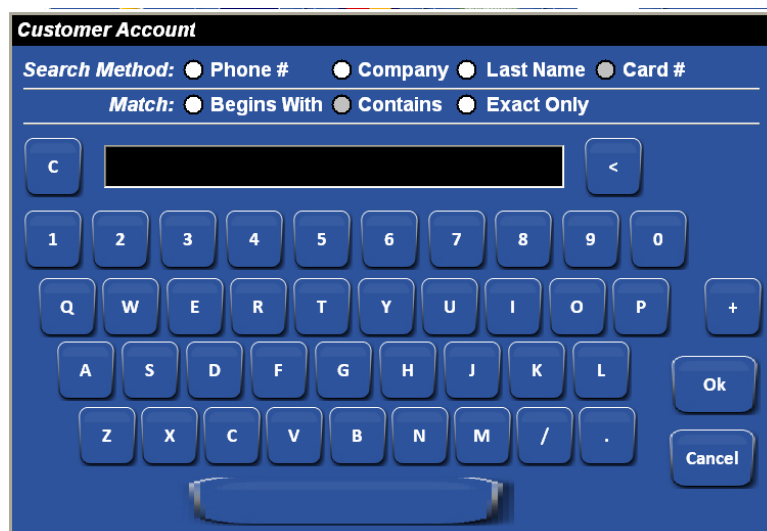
Customer Account

Search Method: Phone # Company Last Name Card #

Match: Begins With Contains Exact Only

C <

1 2 3 4 5 6 7 8 9 0

Q W E R T Y U I O P +

A S D F G H J K L Ok

Z X C V B N M / . Cancel